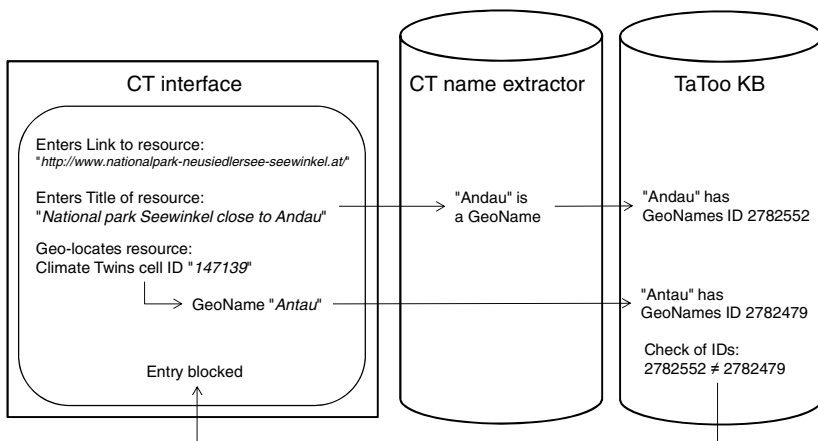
CT interface

Enters Link to resource:
"http://www.nationalpark-neusiedlersee-seewinkel.at/"

Enters Title of resource:
"National park Seewinkel close to Andau"

Geo-locates resource:
Climate Twins cell ID "147139"

GeoName "Antau"

Entry blocked

CT name extractor

"Andau" is a GeoName

TaToo KB

"Andau" has GeoNames ID 2782552

"Antau" has GeoNames ID 2782479

Check of IDs:
$2782552 \neq 2782479$